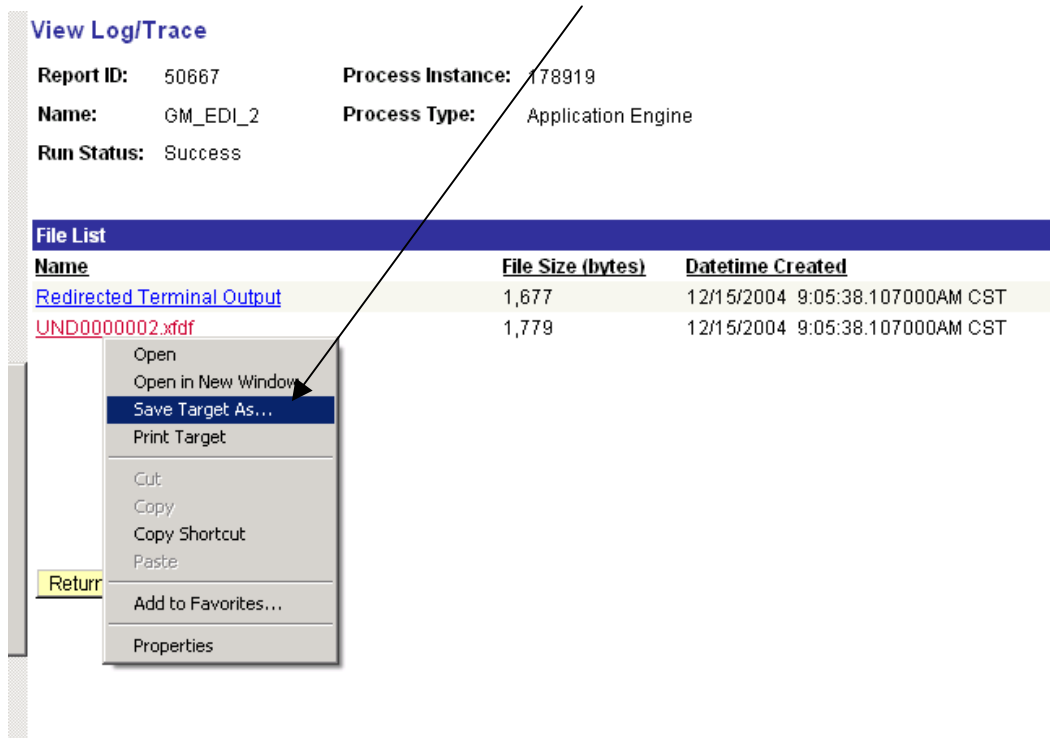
View Log/Trace

Report ID: 50667
Process Instance: 178919
Name: GM_EDI_2
Process Type: Application Engine
Run Status: Success

File List

| Name | File Size (bytes) | Datetime Created |
|---|---|---|
| Redirected Terminal Output | 1,677 | 12/15/2004 9:05:38.107000AM CST |
| UND0000002.xfdf | 1,779 | 12/15/2004 9:05:38.107000AM CST |

Open
Open in New Window
Save Target As...
Print Target
Cut
Copy
Copy Shortcut
Paste
Add to Favorites...
Properties

Returr